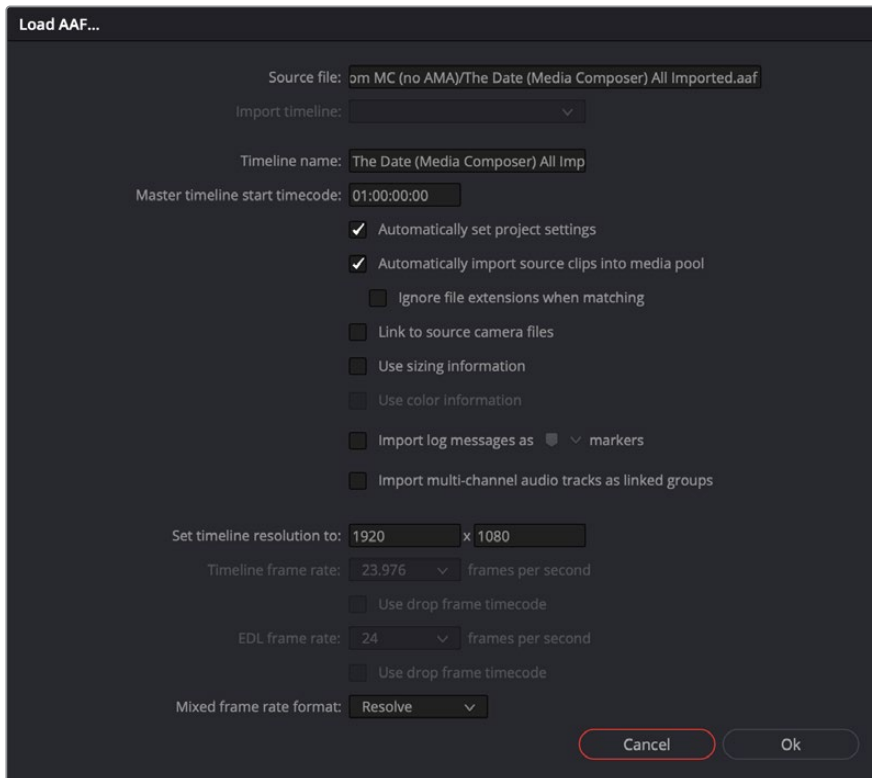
Load AAF...

Source file: om MC (no AMA)/The Date (Media Composer) All Imported.aaf

Import timeline:

Timeline name: The Date (Media Composer) All Imp

Master timeline start timecode: 01:00:00:00

Automatically set project settings

Automatically import source clips into media pool

Ignore file extensions when matching

Link to source camera files

Use sizing information

Use color information

Import log messages as markers

Import multi-channel audio tracks as linked groups

Set timeline resolution to: 1920 x 1080

Timeline frame rate: 23.976 frames per second

Use drop frame timecode

EDL frame rate: 24 frames per second

Use drop frame timecode

Mixed frame rate format: Resolve

Cancel

Ok